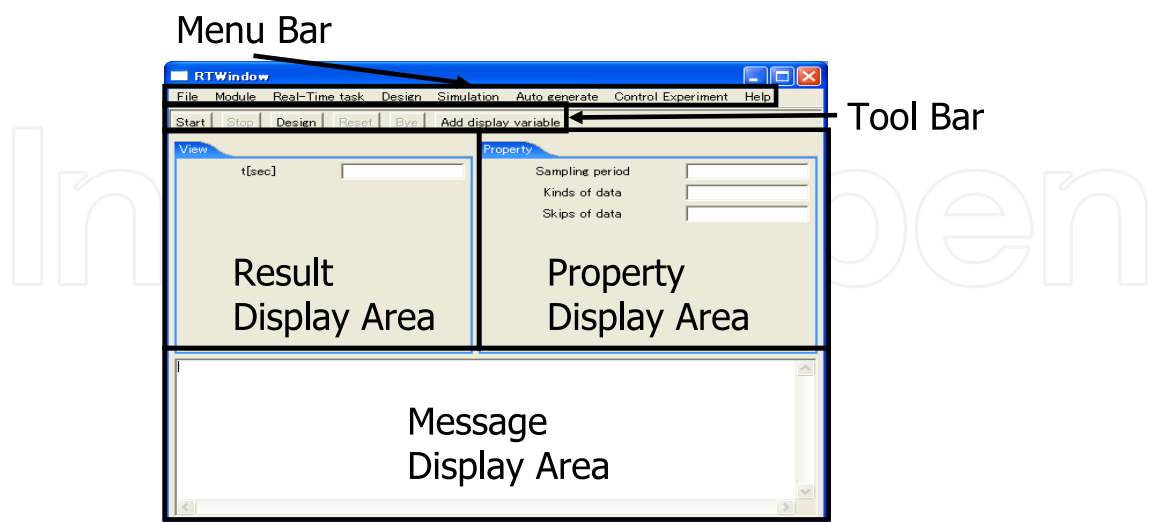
Menu Bar

RTWindow

File Module Real-Time task Design Simulation Auto generate Control Experiment Help

Tool Bar

Start Stop Design Reset Bye Add display variable

View

t[sec]

Property

Sampling period

Kinds of data

Skips of data

Result Display Area

Property Display Area

Message Display Area